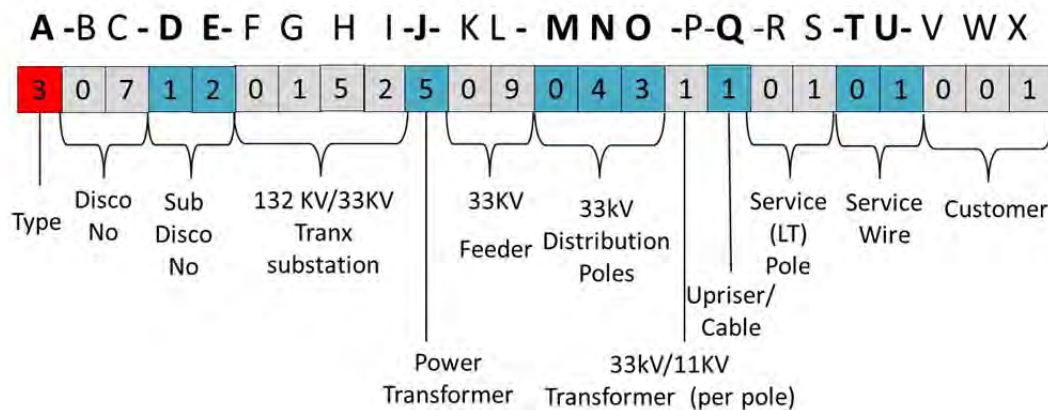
A -B C - D E- F G H I -J- K L - M N O -P-Q -R S -T U- V W X

| 3 | 0 | 7 | 1 | 2 | 0 | 1 | 5 | 2 | 5 | 0 | 9 | 0 | 4 | 3 | 1 | 1 | 0 | 1 | 0 | 1 | 0 | 0 | 1 |
|---|---|---|---|---|---|---|---|---|---|---|---|---|---|---|---|---|---|---|---|---|---|---|---|

Type

Disco No

Sub Disco No

132 KV/33KV Tranx substation

Power Transformer

33KV Feeder

33kV Distribution Poles

33kV/11KV Transformer (per pole)

Upriser/ Cable

Service (LT) Pole

Service Wire

Customer